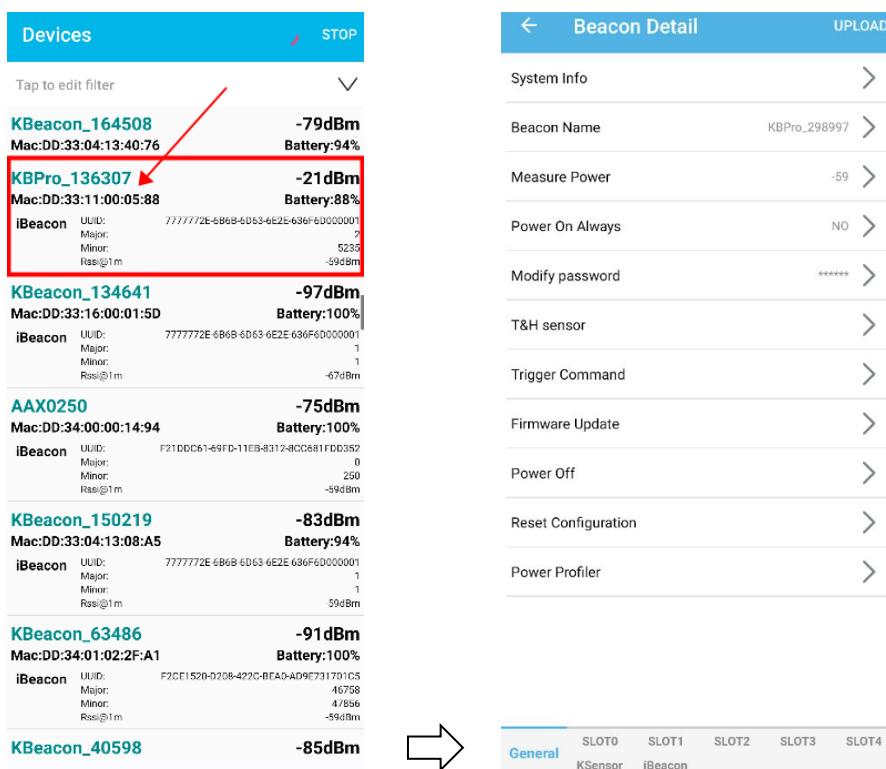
Devices STOP

Tap to edit filter

KBeacon_164508 -79dBm
Mac:DD:33:04:13:40:76 Battery:94%

KBPro_136307 -21dBm
Mac:DD:33:11:00:05:88 Battery:88%
iBeacon UUID: 7777772E-6B6B-6D63-6E2E-636F6D000001
Major: 2
Minor: 5235
Rssi@1m -59dBm

KBeacon_134641 -97dBm
Mac:DD:33:16:00:01:5D Battery:100%
iBeacon UUID: 7777772E-6B6B-6D63-6E2E-636F6D000001
Major: 1
Minor: 1
Rssi@1m -67dBm

AAX0250 -75dBm
Mac:DD:34:00:00:14:94 Battery:100%
iBeacon UUID: F21DDC61-69FD-11EB-8312-8CC681FDD352
Major: 0
Minor: 250
Rssi@1m -59dBm

KBeacon_150219 -83dBm
Mac:DD:33:04:13:08:A5 Battery:94%
iBeacon UUID: 7777772E-6B6B-6D63-6E2E-636F6D000001
Major: 1
Minor: 1
Rssi@1m 59dBm

KBeacon_63486 -91dBm
Mac:DD:34:01:02:2F:A1 Battery:100%
iBeacon UUID: F2CE1520-D208-422C-BEA0-AD9E731701C5
Major: 46758
Minor: 47856
Rssi@1m -59dBm

KBeacon_40598 -85dBm

Beacon Detail UPLOAD

System Info
Beacon Name KBPro_298997
Measure Power -59
Power On Always NO
Modify password ******
T&H sensor
Trigger Command
Firmware Update
Power Off
Reset Configuration
Power Profiler

General SLOT0 KSensor SLOT1 iBeacon SLOT2 SLOT3 SLOT4